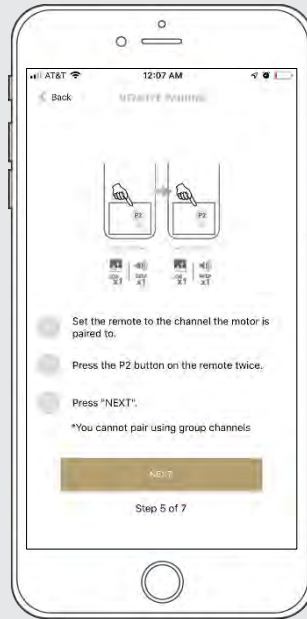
AT&T 12:07 AM

Back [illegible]

P2 P2

x1 x1 x1 x1

Set the remote to the channel the motor is paired to.

Press the P2 button on the remote twice.

Press "NEXT".

*You cannot pair using group channels

NEXT

Step 5 of 7